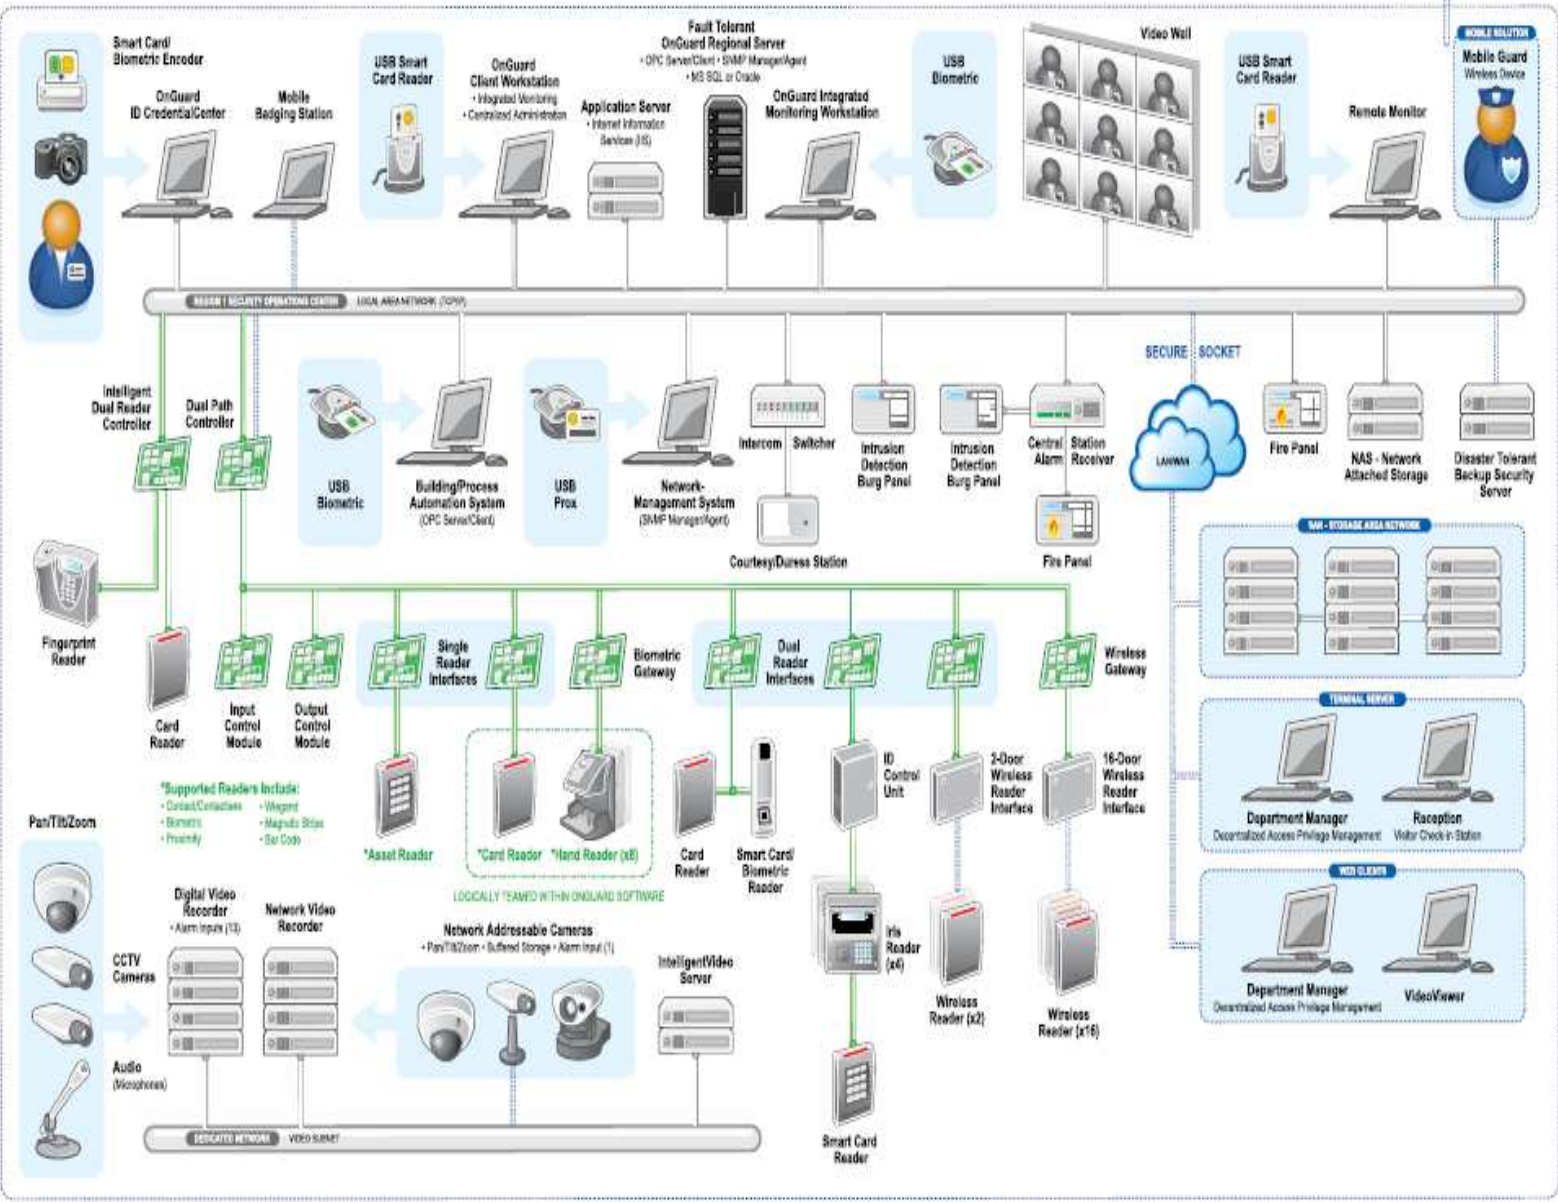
Smart Card/ Biometric Encoder

OnGuard ID CredentialCenter

Mobile Badging Station

USB Smart Card Reader

OnGuard Client Workstation
• Integrated Monitoring
• Centralized Administration

Application Server
• Internet Information Services (IIS)

Fault Tolerant OnGuard Regional Server
• OPC Server/Client • SNMP Manager/Agent
• MS SQL or Oracle

OnGuard Integrated Monitoring Workstation

USB Biometric

Video Wall

USB Smart Card Reader

Remote Monitor

MOBILE SOLUTION
Mobile Guard
Wireless Device

REGION 1 SECURITY OPERATIONS CENTER   LOCAL AREA NETWORK (TCP/IP)

SECURE SOCKET

Intelligent Dual Reader Controller

Dual Path Controller

USB Biometric

Building/Process Automation System
(OPC Server/Client)

USB Prox

Network-Management System
(SNMP Manager/Agent)

Intercom Switcher

Courtesy/Duress Station

Intrusion Detection Burg Panel

Intrusion Detection Burg Panel

Central Alarm

Station Receiver

Fire Panel

LAN/WAN

Fire Panel

NAS - Network Attached Storage

Disaster Tolerant Backup Security Server

SAN - STORAGE AREA NETWORK

Fingerprint Reader

Card Reader

Input Control Module

Output Control Module

Single Reader Interfaces

Biometric Gateway

Dual Reader Interfaces

Wireless Gateway

*Supported Readers Include:
• Contact/Contactless
• Biometric
• Proximity
• Wiegand
• Magnetic Stripe
• Bar Code

*Asset Reader

*Card Reader

*Hand Reader (x8)

LOGICALLY TEAMED WITHIN ONGUARD SOFTWARE

Card Reader

Smart Card/ Biometric Reader

ID Control Unit

2-Door Wireless Reader Interface

16-Door Wireless Reader Interface

TERMINAL SERVER

Department Manager
Decentralized Access Privilege Management

Reception
Visitor Check-in Station

WEB CLIENTS

Department Manager
Decentralized Access Privilege Management

VideoViewer

Pan/Tilt/Zoom

CCTV Cameras

Audio
(Microphones)

Digital Video Recorder
• Alarm Inputs (13)

Network Video Recorder

Network Addressable Cameras
• Pan/Tilt/Zoom • Buffered Storage • Alarm Input (1)

IntelligentVideo Server

Iris Reader (x4)

Wireless Reader (x2)

Wireless Reader (x16)

Smart Card Reader

DEDICATED NETWORK   VIDEO SUBNET